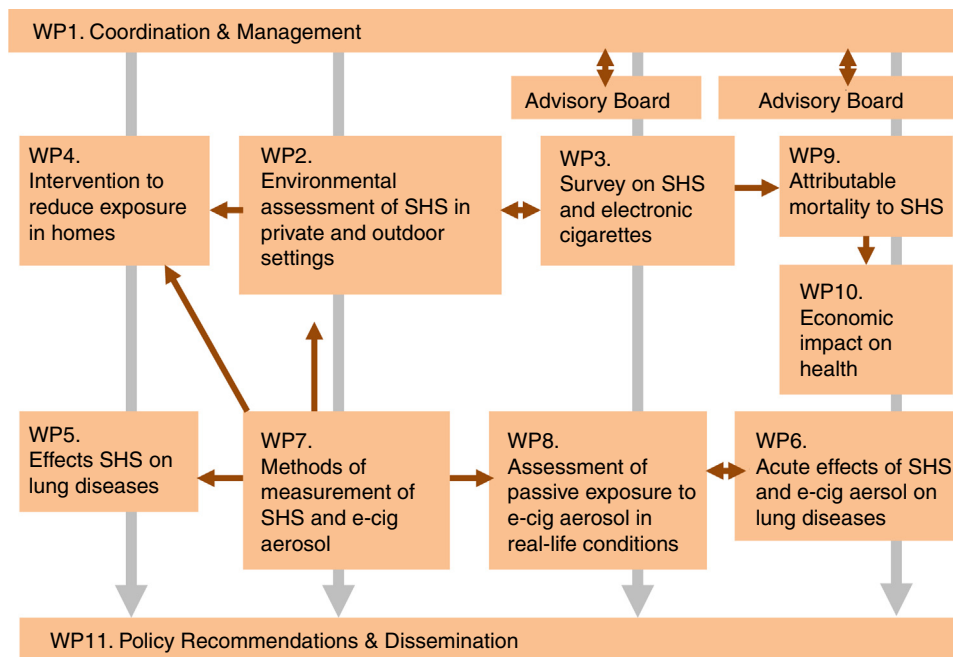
WP1. Coordination & Management

Advisory Board

Advisory Board

WP4.
Intervention to reduce exposure in homes

WP2.
Environmental assessment of SHS in private and outdoor settings

WP3.
Survey on SHS and electronic cigarettes

WP9.
Attributable mortality to SHS

WP10.
Economic impact on health

WP5.
Effects SHS on lung diseases

WP7.
Methods of measurement of SHS and e-cig aerosol

WP8.
Assessment of passive exposure to e-cig aerosol in real-life conditions

WP6.
Acute effects of SHS and e-cig aersol on lung diseases

WP11. Policy Recommendations & Dissemination